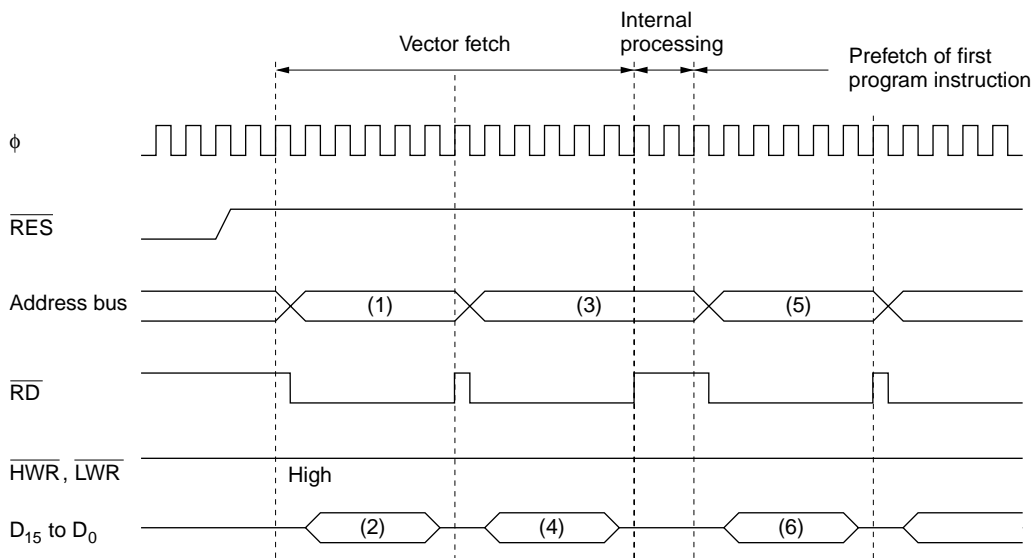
Vector fetch

Internal processing

Prefetch of first program instruction

$\phi$

$\overline{RES}$

Address bus

(1)

(3)

(5)

$\overline{RD}$

$\overline{HWR}$, $\overline{LWR}$

High

$D_{15}$ to $D_0$

(2)

(4)

(6)